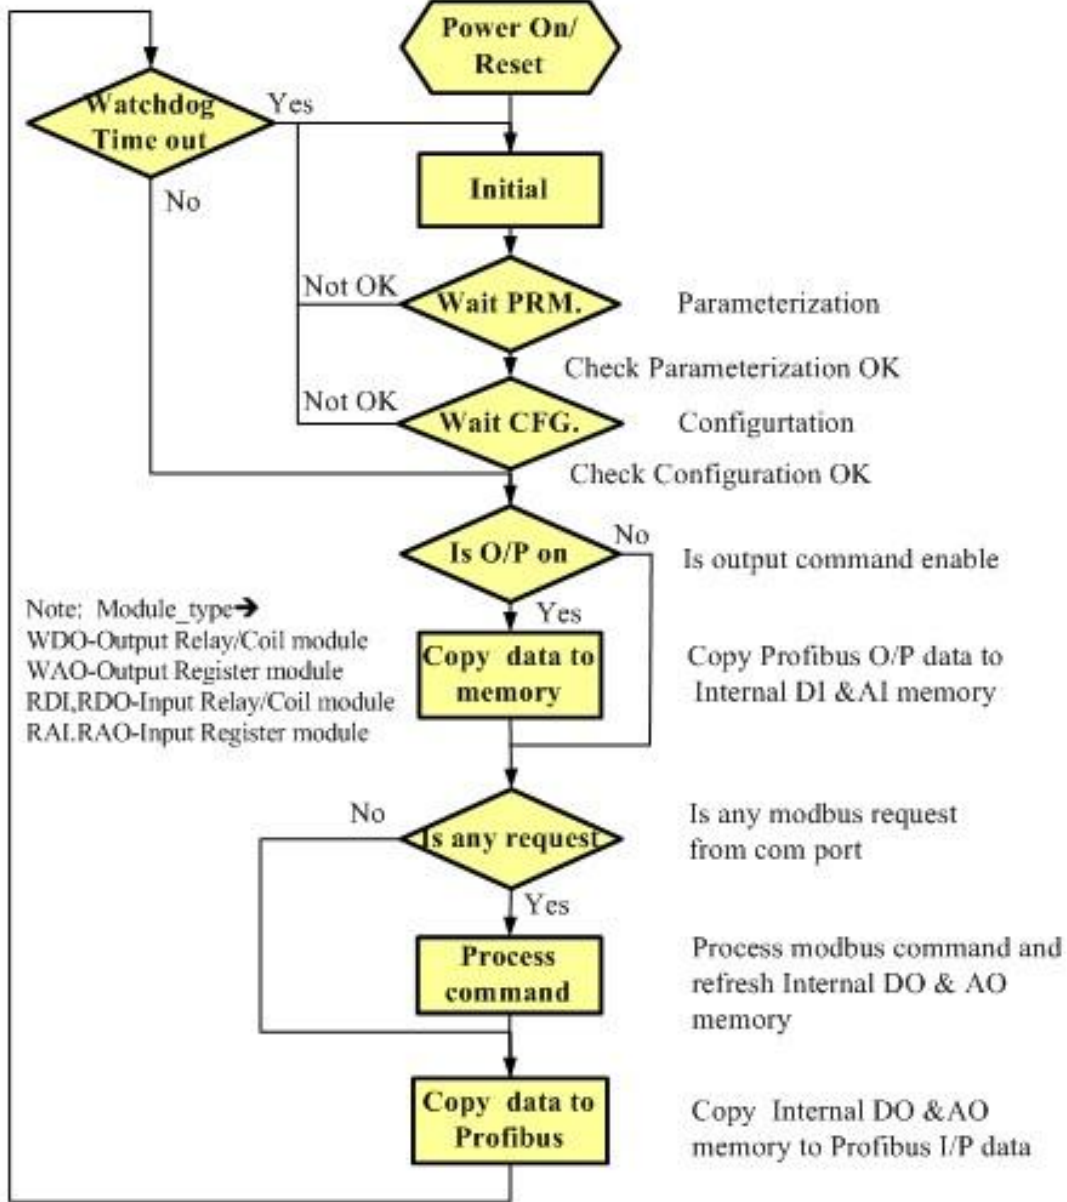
Power On/ Reset

Watchdog Time out

Yes

No

Initial

Not OK

Wait PRM.

Parameterization

Check Parameterization OK

Not OK

Wait CFG.

Configurtation

Check Configuration OK

Is O/P on

No

Is output command enable

Note: Module_type→
WDO-Output Relay/Coil module
WAO-Output Register module
RDI,RDO-Input Relay/Coil module
RAI.RAO-Input Register module

Yes

Copy data to memory

Copy Profibus O/P data to Internal DI &AI memory

No

Is any request

Is any modbus request from com port

Yes

Process command

Process modbus command and refresh Internal DO & AO memory

Copy data to Profibus

Copy Internal DO &AO memory to Profibus I/P data